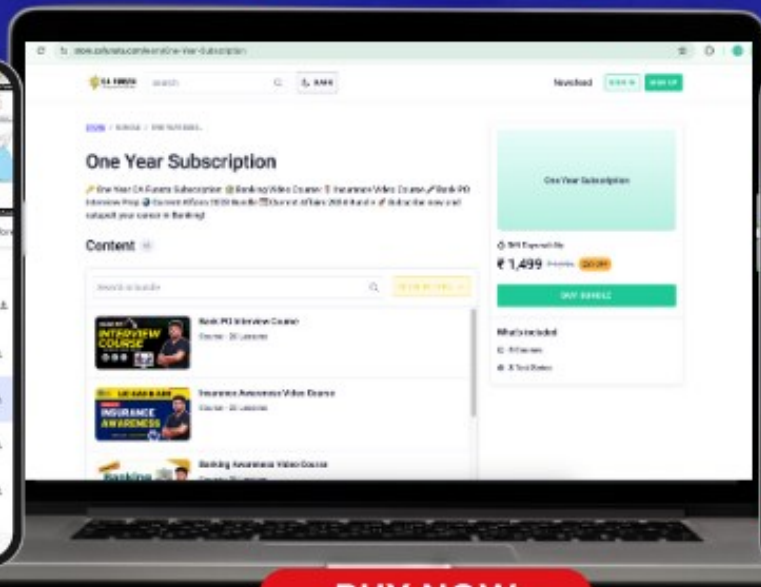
store.cafunda.com/one-One-Year-Subscription

CA FUNDA

Search

Newsfeed SIGN IN SIGN UP

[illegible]

One Year Subscription

One Year CA Funda Subscription Banking Video Course Insurance Video Course Bank PO Interview Prep Current Affairs 2023 Bundle Current Affairs 2024 Bundle Subscribe now and catapult your career in Banking!

Content

Search in bundle

Bank PO Interview Course
Course · 20 Lessons

INTERVIEW COURSE

Insurance Awareness Video Course
Course · 22 Lessons

INSURANCE AWARENESS

Banking Awareness Video Course

Banking

One Year Subscription

365 Days validity

₹ 1,499 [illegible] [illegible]

BUY BUNDLE

What's included

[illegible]

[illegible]

BUY NOW